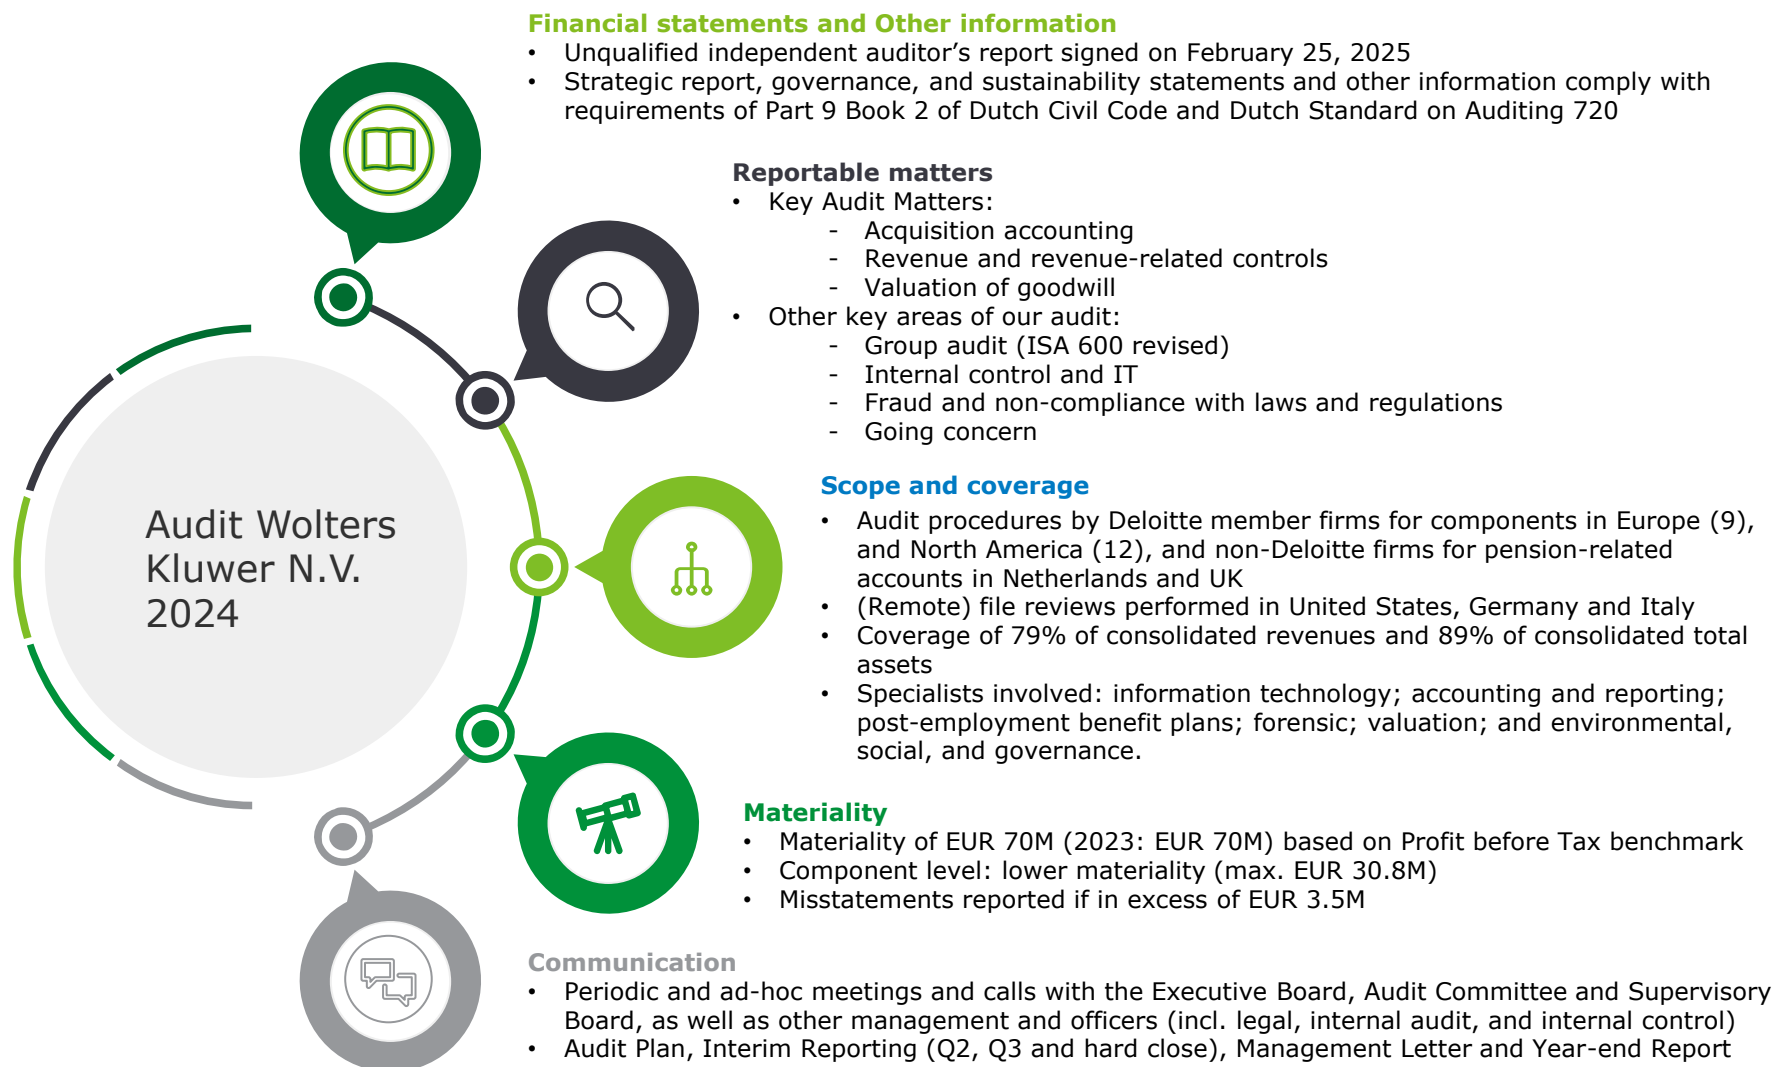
Audit Wolters Kluwer N.V. 2024

Financial statements and Other information
• Unqualified independent auditor’s report signed on February 25, 2025
• Strategic report, governance, and sustainability statements and other information comply with requirements of Part 9 Book 2 of Dutch Civil Code and Dutch Standard on Auditing 720

Reportable matters
• Key Audit Matters:
- Acquisition accounting
- Revenue and revenue-related controls
- Valuation of goodwill
• Other key areas of our audit:
- Group audit (ISA 600 revised)
- Internal control and IT
- Fraud and non-compliance with laws and regulations
- Going concern

Scope and coverage
• Audit procedures by Deloitte member firms for components in Europe (9), and North America (12), and non-Deloitte firms for pension-related accounts in Netherlands and UK
• (Remote) file reviews performed in United States, Germany and Italy
• Coverage of 79% of consolidated revenues and 89% of consolidated total assets
• Specialists involved: information technology; accounting and reporting; post-employment benefit plans; forensic; valuation; and environmental, social, and governance.

Materiality
• Materiality of EUR 70M (2023: EUR 70M) based on Profit before Tax benchmark
• Component level: lower materiality (max. EUR 30.8M)
• Misstatements reported if in excess of EUR 3.5M

Communication
• Periodic and ad-hoc meetings and calls with the Executive Board, Audit Committee and Supervisory Board, as well as other management and officers (incl. legal, internal audit, and internal control)
• Audit Plan, Interim Reporting (Q2, Q3 and hard close), Management Letter and Year-end Report